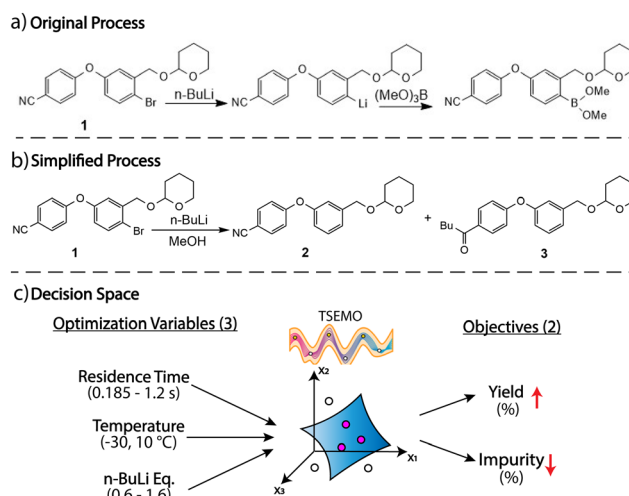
a) Original Process

NC O O O Br n-BuLi NC O O O Li $(MeO)_3B$ NC O O O B OMe OMe

1

b) Simplified Process

NC O O O Br n-BuLi MeOH NC O O O + Bu O O O O

1 2 3

c) Decision Space

Optimization Variables (3)

TSEMO

Objectives (2)

Residence Time (0.185 - 1.2 s)

Temperature (-30, 10 °C)

n-BuLi Eq. (0.6 - 1.6)

$x_2$

$x_1$

$x_3$

Yield (%)

Impurity (%)